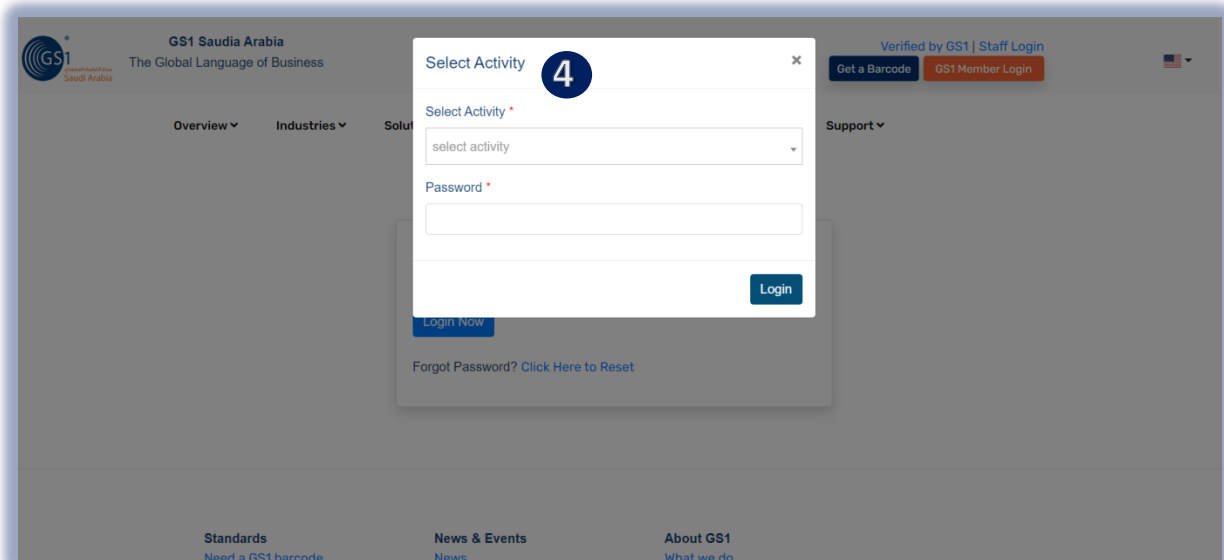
GS1 Saudi Arabia

GS1 Saudia Arabia
The Global Language of Business

Verified by GS1 | Staff Login
Get a Barcode
GS1 Member Login

Overview
Industries
Solut
Support

Select Activity
4
×

Select Activity *
select activity

Password *

Login

Login Now

Forgot Password? Click Here to Reset

Standards
Need a GS1 barcode

News & Events
News

About GS1
What we do